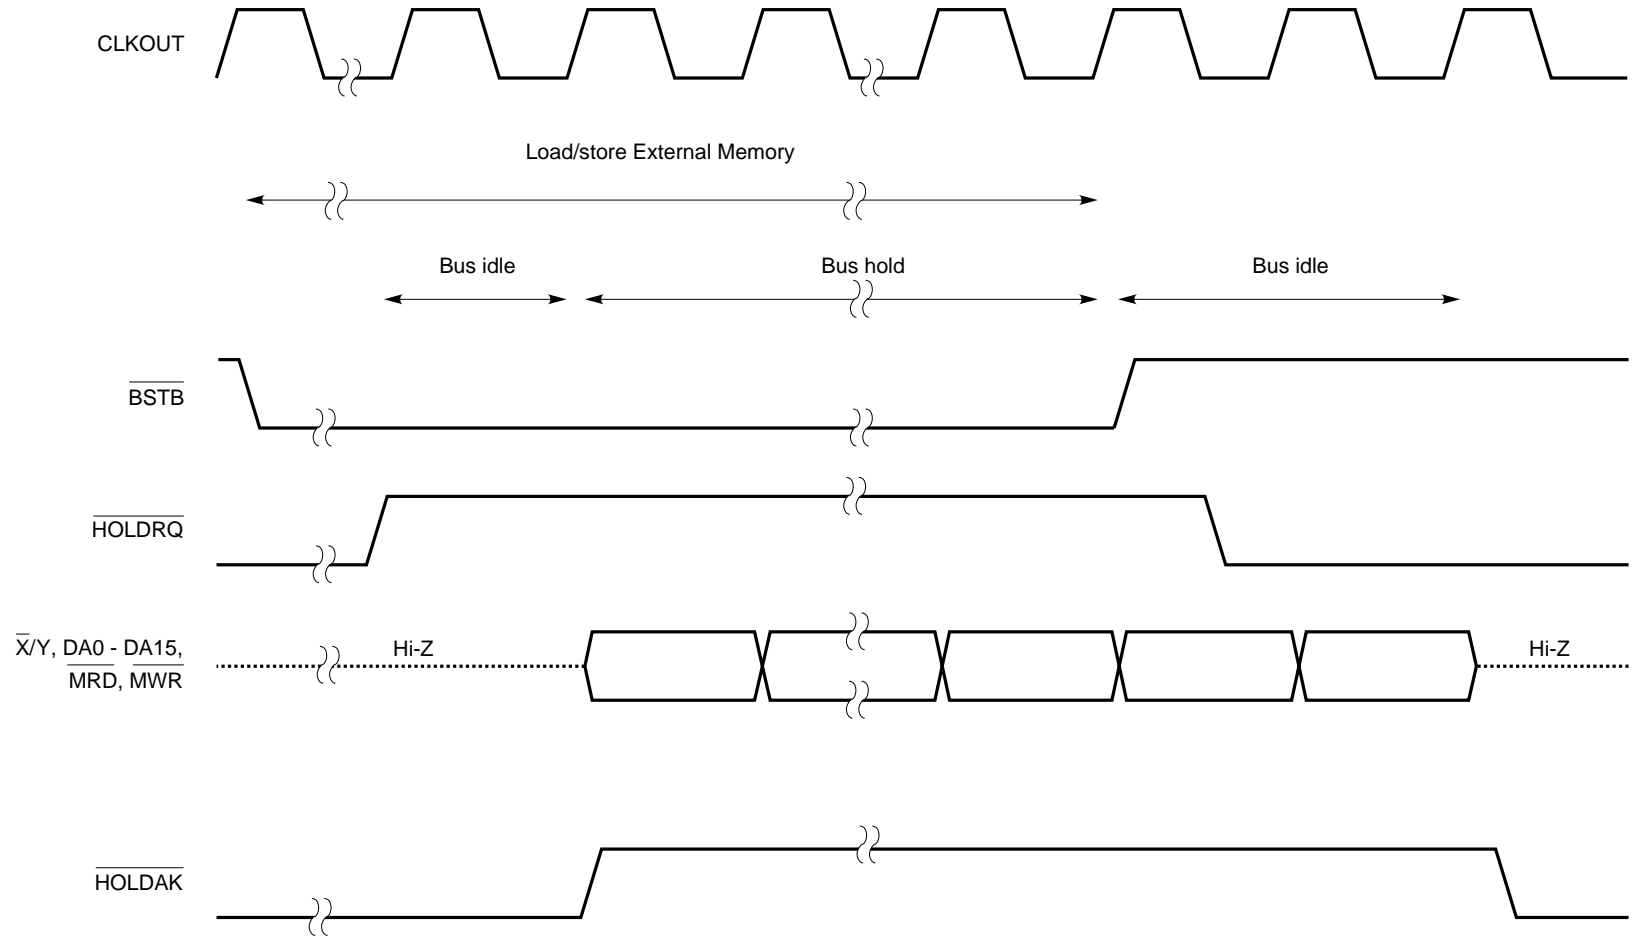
CLKOUT

Load/store External Memory

Bus idle

Bus hold

Bus idle

$\overline{BSTB}$

$\overline{HOLDRQ}$

$\overline{X}$/Y, DA0 - DA15, $\overline{MRD}$, $\overline{MWR}$

Hi-Z

Hi-Z

$\overline{HOLDAK}$